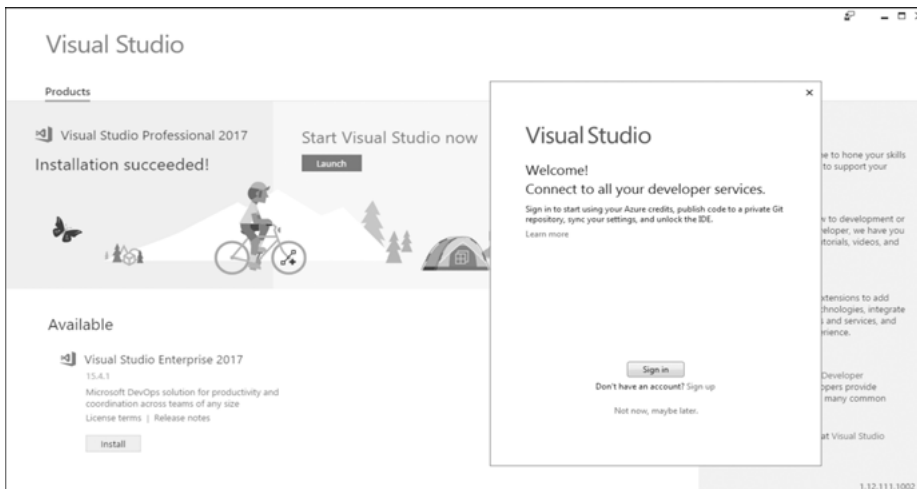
Visual Studio

Products

Visual Studio Professional 2017

Installation succeeded!

Start Visual Studio now

Launch

Available

Visual Studio Enterprise 2017

15.4.1

Microsoft DevOps solution for productivity and coordination across teams of any size

License terms | Release notes

Install

×

Visual Studio

Welcome!

Connect to all your developer services.

Sign in to start using your Azure credits, publish code to a private Git repository, sync your settings, and unlock the IDE.

Learn more

Sign in

Don't have an account? Sign up

Not now, maybe later.

e to hone your skills to support your

v to development or veloper, we have you torials, videos, and

xtensions to add chnologies, integrate and services, and rience.

Developer pers provide many common

at Visual Studio

1.12.111.1002